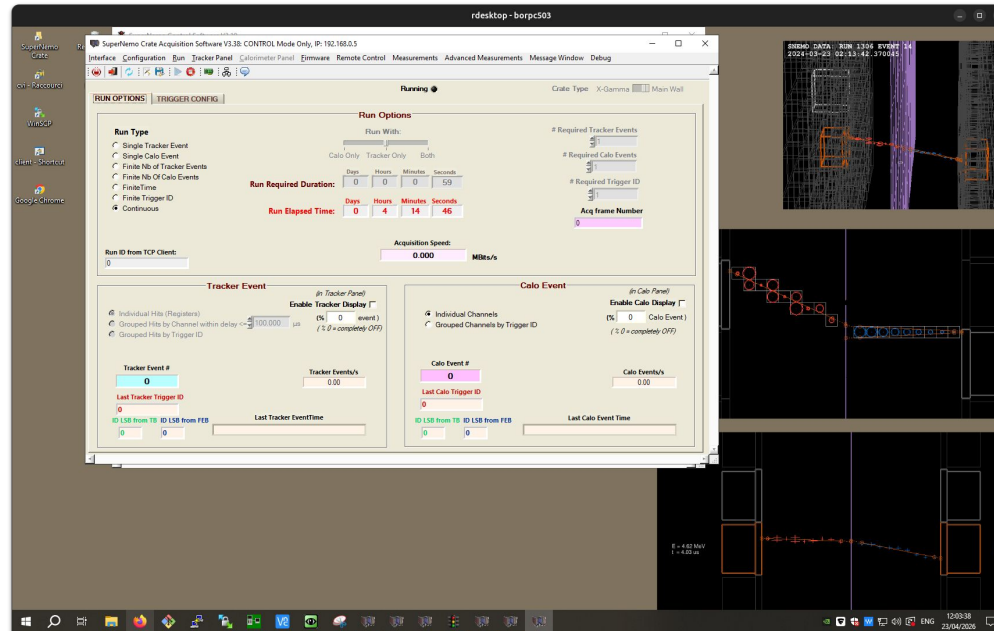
rdesktop - borpc503

SuperNemo Crate

cn - Raccourci

WinSCP

client - Shortcut

Google Chrome

SuperNemo Crate Acquisition Software V3.38: CONTROL Mode Only, IP: 192.168.0.5

Interface Configuration Run Tracker Panel Calorimeter Panel Firmware Remote Control Measurements Advanced Measurements Message Window Debug

Running

Crate Type X-Gamma Main Wall

RUN OPTIONS TRIGGER CONFIG

Run Options

Run Type
Single Tracker Event
Single Calo Event
Finite Nb of Tracker Events
Finite Nb Of Calo Events
FiniteTime
Finite Trigger ID
Continuous

Run With:
Calo Only Tracker Only Both

Run Required Duration:
Days 0 Hours 0 Minutes 0 Seconds 59

Run Elapsed Time:
Days 0 Hours 4 Minutes 14 Seconds 46

# Required Tracker Events
1
# Required Calo Events
1
# Required Trigger ID
1

Acq frame Number
0

Run ID from TCP Client:
0

Acquisition Speed:
0.000 MBits/s

Tracker Event
(in Tracker Panel)
Enable Tracker Display
(% 0 event)
( % 0 = completely OFF)
Individual Hits (Registers)
Grouped Hits by Channel within delay <= 100.000 µs
Grouped Hits by Trigger ID

Tracker Event #
0
Tracker Events/s
0.00
Last Tracker Trigger ID
0
Last Tracker EventTime
ID LSB from TB 0
ID LSB from FEB 0

Calo Event
(in Calo Panel)
Enable Calo Display
(% 0 Calo Event)
( % 0 = completely OFF)
Individual Channels
Grouped Channels by Trigger ID

Calo Event #
0
Calo Events/s
0.00
Last Calo Trigger ID
0
Last Calo Event Time
ID LSB from TB 0
ID LSB from FEB 0

SNEMO DATA: RUN 1306 EVENT 14
2024-03-23 02:13:42.370045

E = 4.62 MeV
t = 4.00 us

ENG
12:03:38
23/04/2026